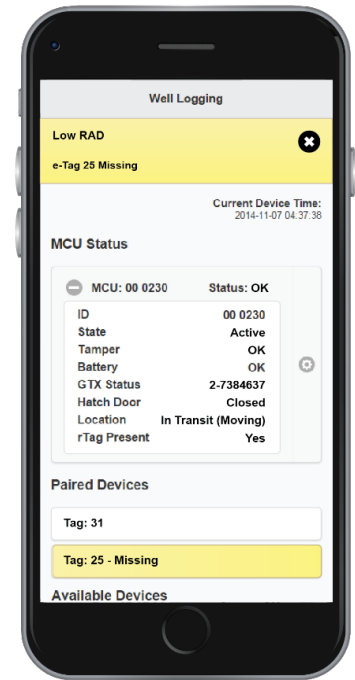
Well Logging

Low RAD

e-Tag 25 Missing

Current Device Time:
2014-11-07 04:37:38

MCU Status

MCU: 00 0230 Status: OK

| | |
|---|---|
| ID | 00 0230 |
| State | Active |
| Tamper | OK |
| Battery | OK |
| GTX Status | 2-7384637 |
| Hatch Door | Closed |
| Location | In Transit (Moving) |
| rTag Present | Yes |

Paired Devices

Tag: 31

Tag: 25 - Missing

Available Devices